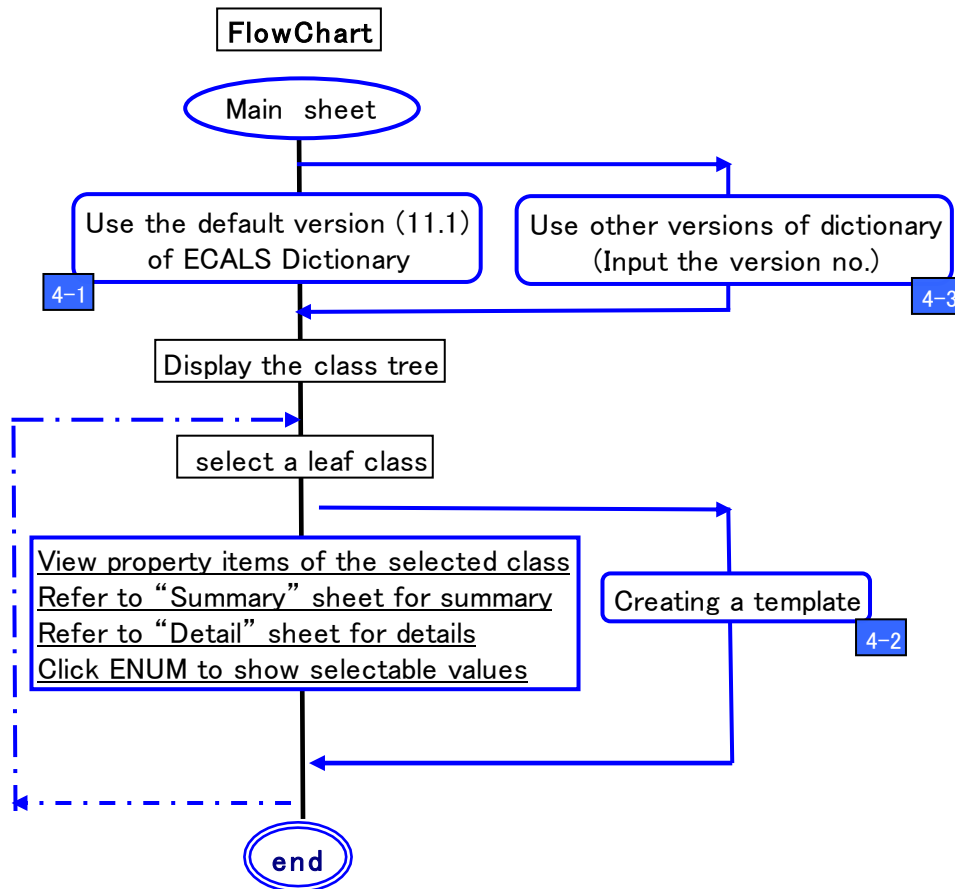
FlowChart

Main sheet

Use the default version (11.1) of ECALS Dictionary

4-1

Use other versions of dictionary (Input the version no.)

4-3

Display the class tree

select a leaf class

View property items of the selected class
Refer to "Summary" sheet for summary
Refer to "Detail" sheet for details
Click ENUM to show selectable values

Creating a template

4-2

end